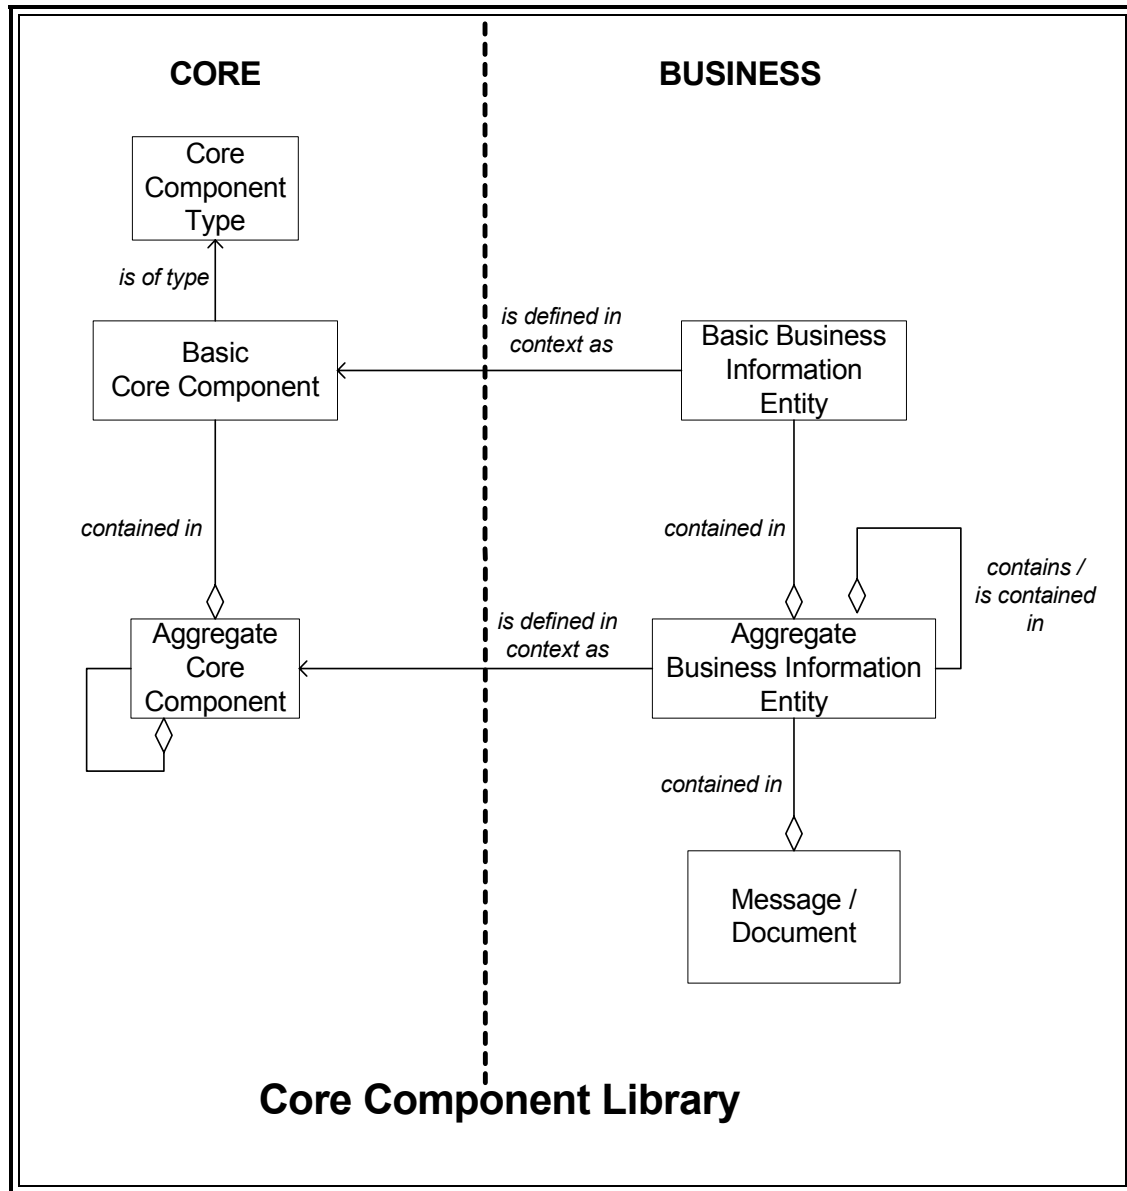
CORE

BUSINESS

Core Component Type

is of type

is defined in context as

Basic Core Component

Basic Business Information Entity

contained in

contained in

contains / is contained in

is defined in context as

Aggregate Core Component

Aggregate Business Information Entity

contained in

Message / Document

Core Component Library